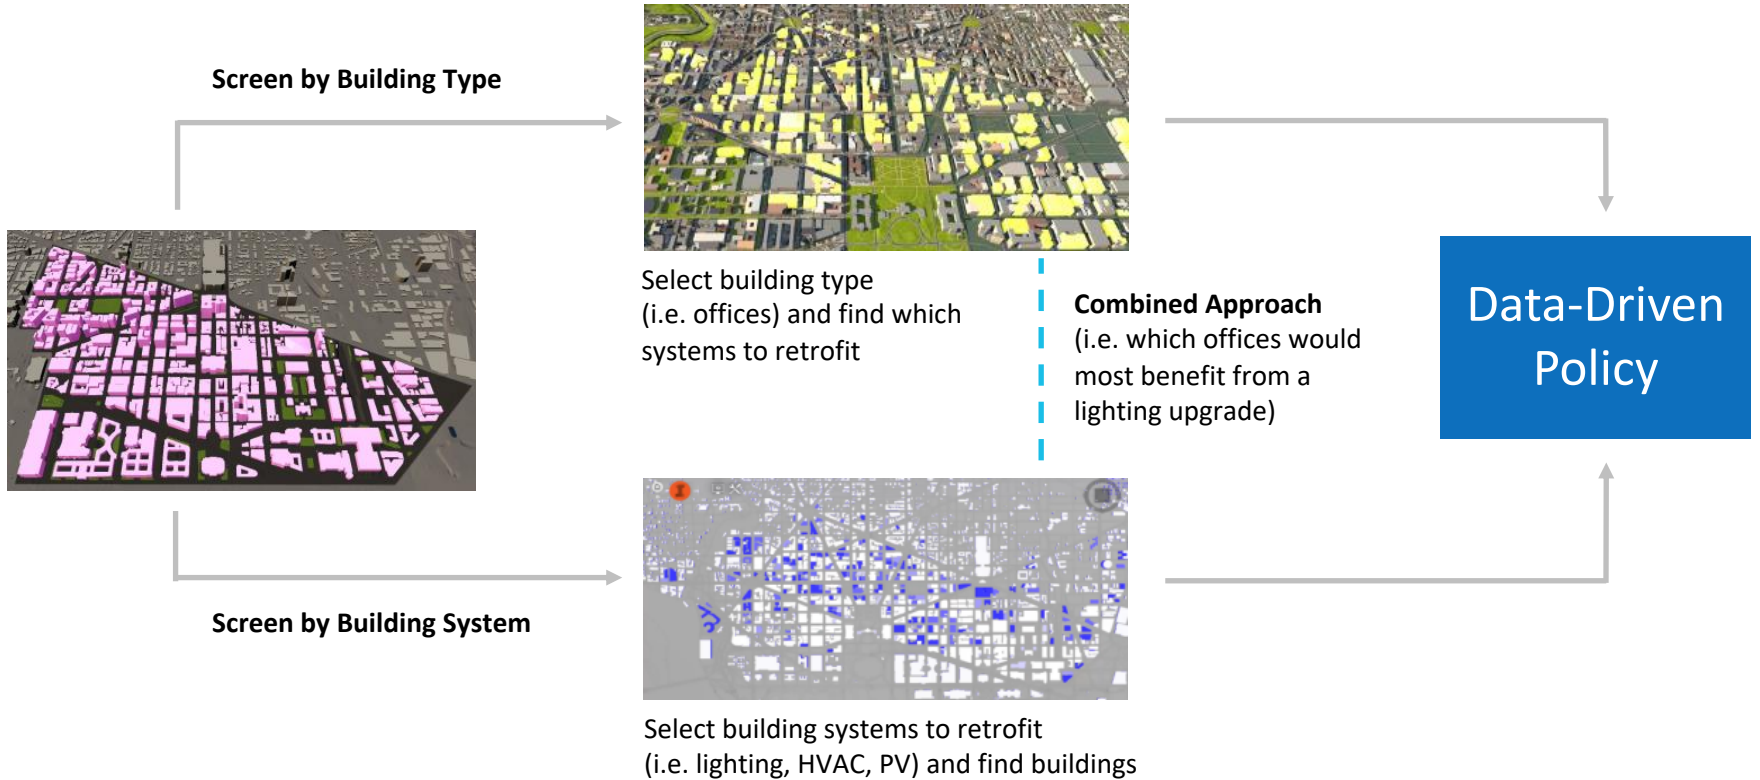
Screen by Building Type

Select building type (i.e. offices) and find which systems to retrofit

Combined Approach
(i.e. which offices would most benefit from a lighting upgrade)

Data-Driven Policy

Screen by Building System

Select building systems to retrofit (i.e. lighting, HVAC, PV) and find buildings